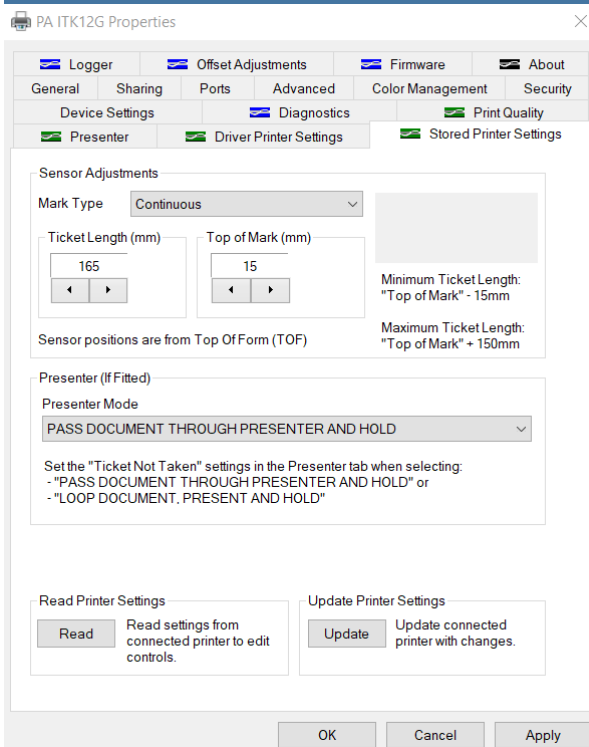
PA ITK12G Properties

Logger | Offset Adjustments | Firmware | About
General | Sharing | Ports | Advanced | Color Management | Security
Device Settings | Diagnostics | Print Quality
Presenter | Driver Printer Settings | Stored Printer Settings

Sensor Adjustments

Mark Type Continuous

Ticket Length (mm)
165

Top of Mark (mm)
15

Minimum Ticket Length: "Top of Mark" - 15mm

Maximum Ticket Length: "Top of Mark" + 150mm

Sensor positions are from Top Of Form (TOF)

Presenter (If Fitted)

Presenter Mode

PASS DOCUMENT THROUGH PRESENTER AND HOLD

Set the "Ticket Not Taken" settings in the Presenter tab when selecting:
- "PASS DOCUMENT THROUGH PRESENTER AND HOLD" or
- "LOOP DOCUMENT, PRESENT AND HOLD"

Read Printer Settings

Read

Read settings from connected printer to edit controls.

Update Printer Settings

Update

Update connected printer with changes.

OK Cancel Apply